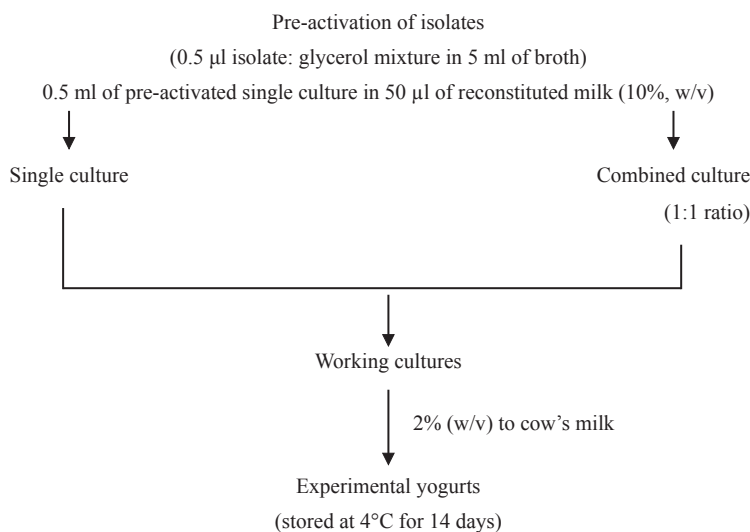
Pre-activation of isolates

(0.5 µl isolate: glycerol mixture in 5 ml of broth)

0.5 ml of pre-activated single culture in 50 µl of reconstituted milk (10%, w/v)

Single culture

Combined culture

(1:1 ratio)

Working cultures

2% (w/v) to cow's milk

Experimental yogurts

(stored at 4°C for 14 days)